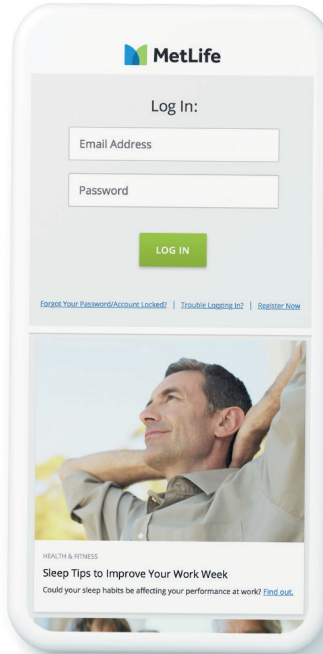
MetLife

Log In:

Email Address

Password

LOG IN

Forgot Your Password/Account Locked? | Trouble Logging In? | Register Now

HEALTH & FITNESS

Sleep Tips to Improve Your Work Week

Could your sleep habits be affecting your performance at work? Find out.